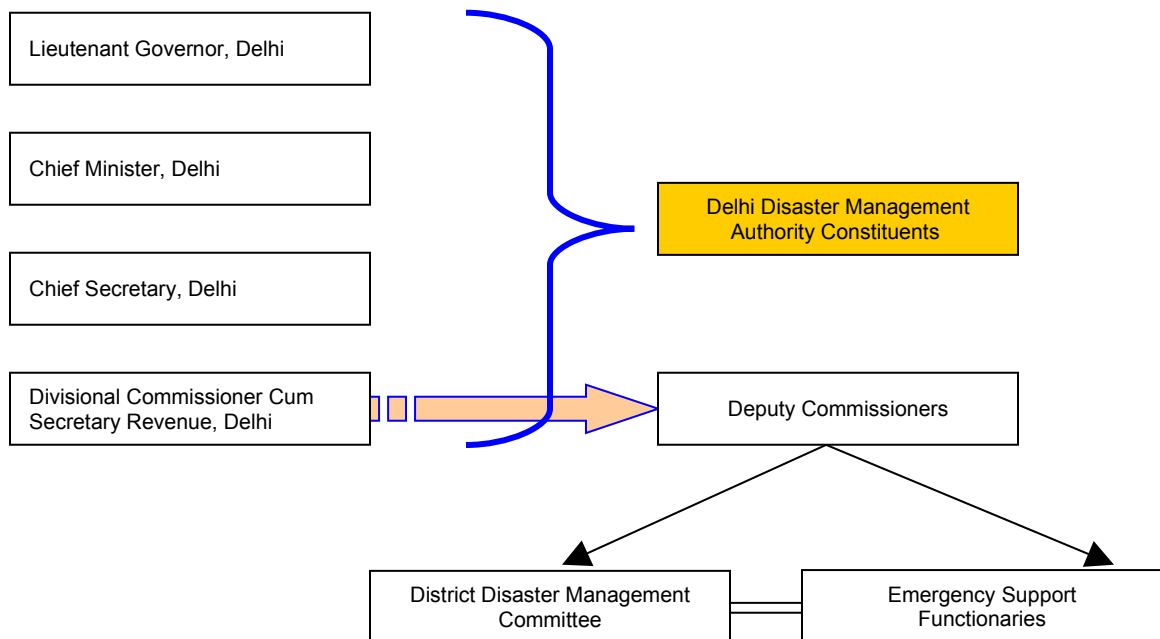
Lieutenant Governor, Delhi

Chief Minister, Delhi

Chief Secretary, Delhi

Divisional Commissioner Cum Secretary Revenue, Delhi

Delhi Disaster Management Authority Constituents

Deputy Commissioners

District Disaster Management Committee

Emergency Support Functionaries